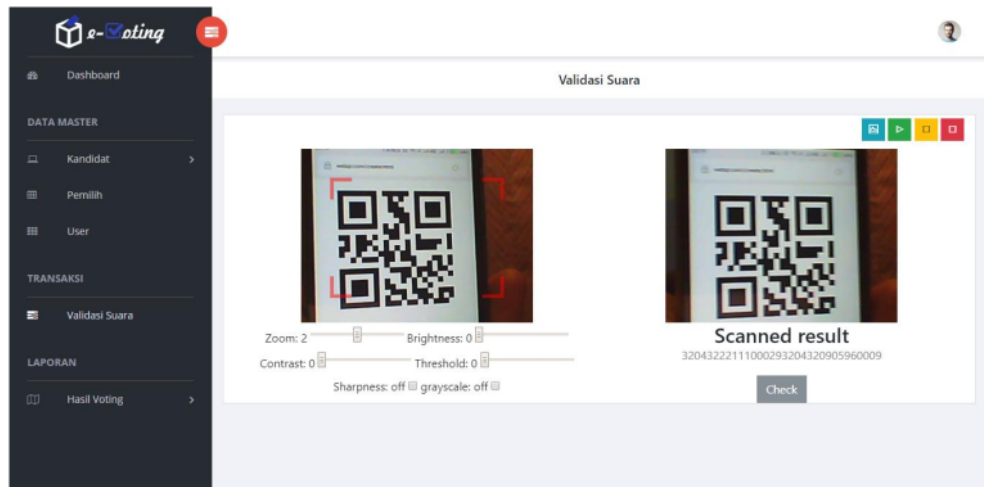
e-Voting

Dashboard

DATA MASTER

Kandidat

Pemilih

User

TRANSAKSI

Validasi Suara

LAPORAN

Hasil Voting

Validasi Suara

Zoom: 2
Brightness: 0
Contrast: 0
Threshold: 0
Sharpness: off
grayscale: off

Scanned result
3204322211100029320432090596009

Check